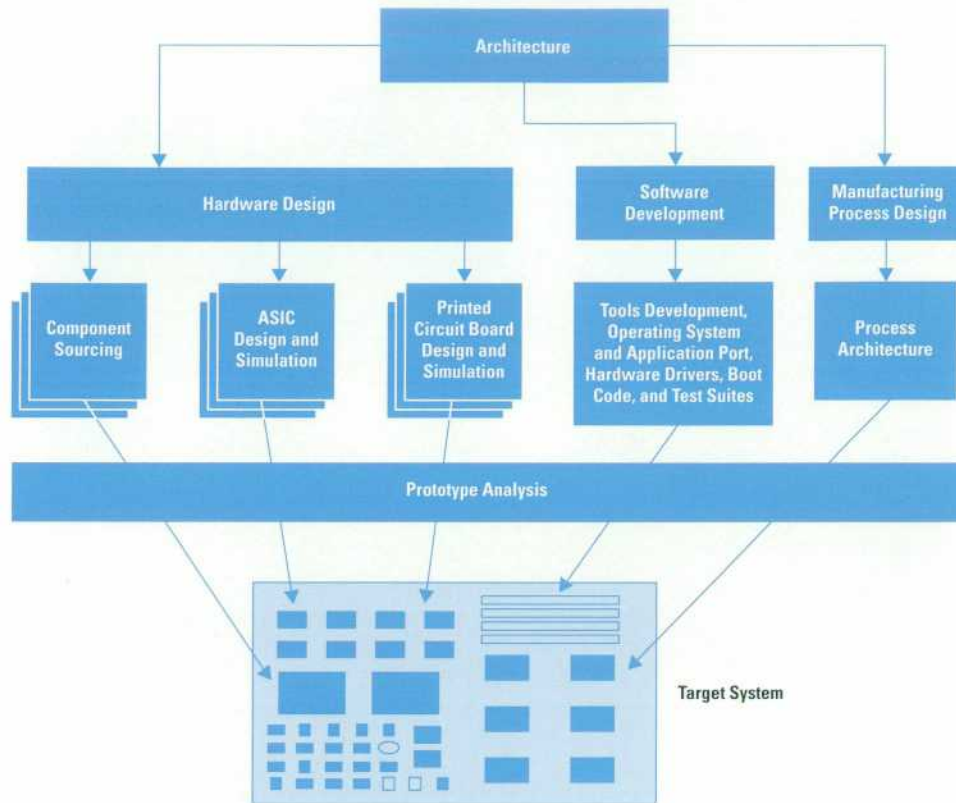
Architecture

Hardware Design

Software Development

Manufacturing Process Design

Component Sourcing

ASIC Design and Simulation

Printed Circuit Board Design and Simulation

Tools Development, Operating System and Application Port, Hardware Drivers, Boot Code, and Test Suites

Process Architecture

Prototype Analysis

Target System